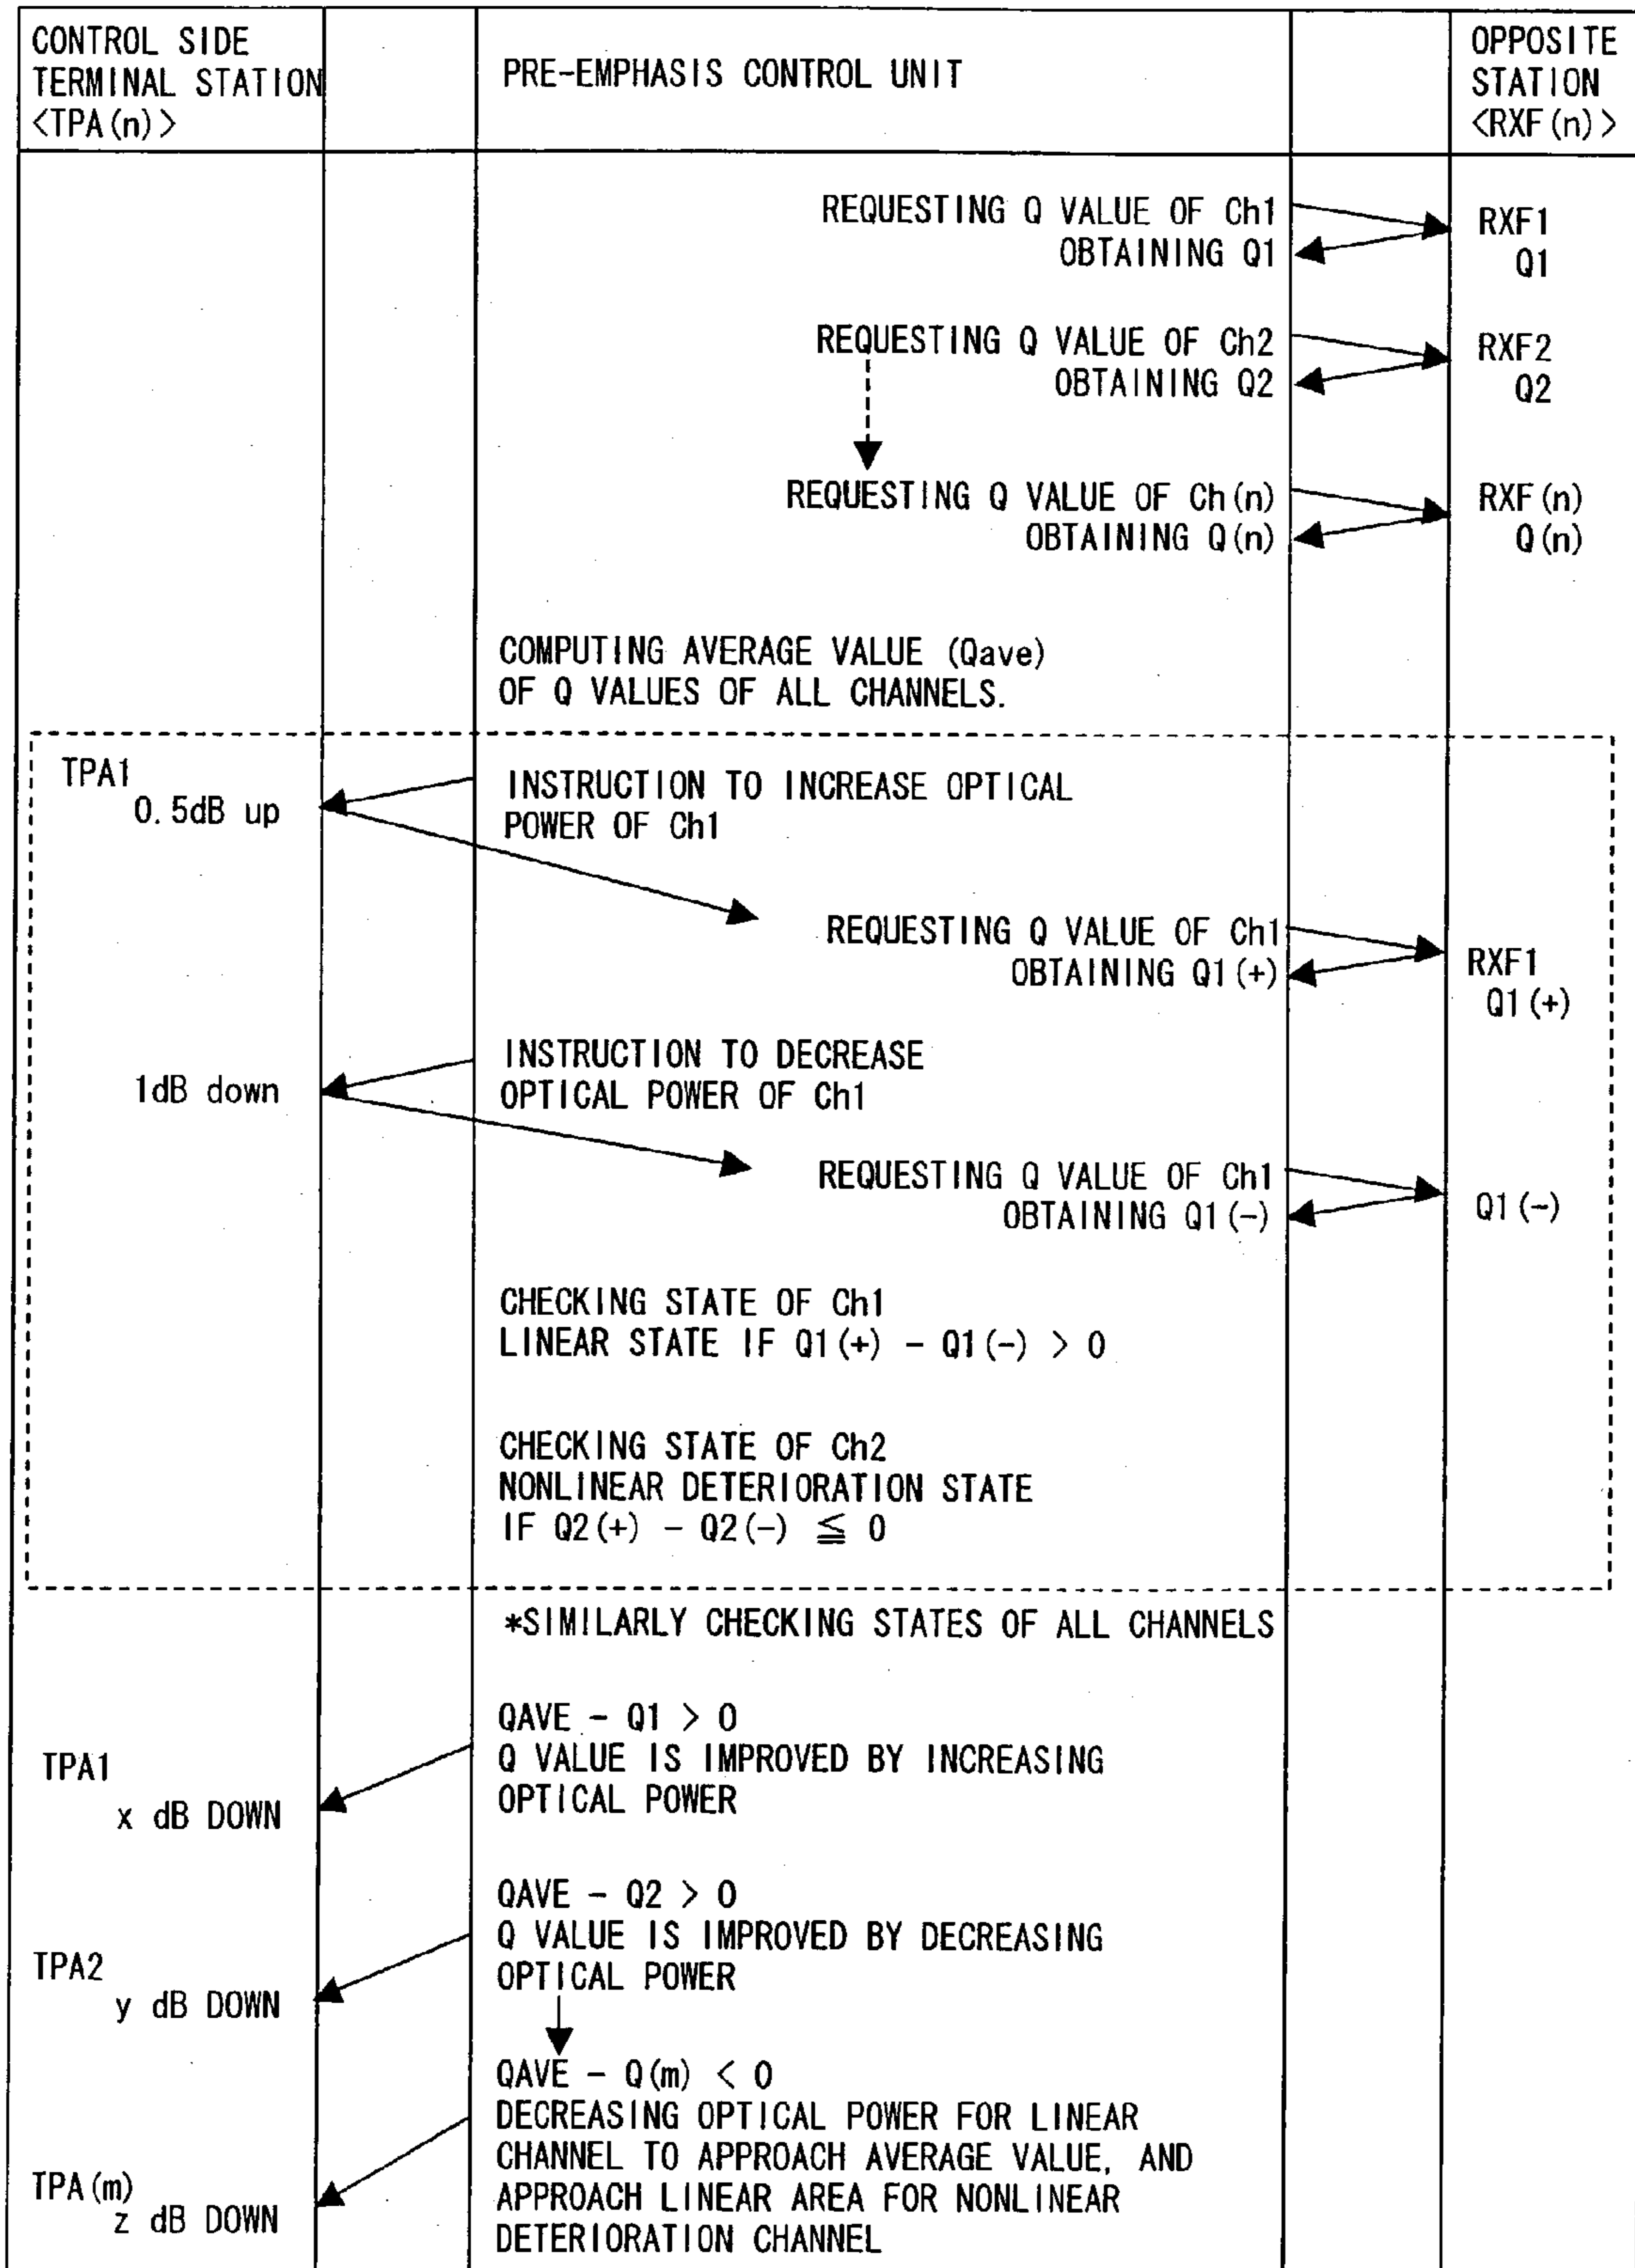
CONTROL SIDE TERMINAL STATION <TPA(n)>

PRE-EMPHASIS CONTROL UNIT

OPPOSITE STATION <RXF(n)>

REQUESTING Q VALUE OF Ch1
OBTAINING Q1

RXF1
Q1

REQUESTING Q VALUE OF Ch2
OBTAINING Q2

RXF2
Q2

REQUESTING Q VALUE OF Ch(n)
OBTAINING Q(n)

RXF(n)
Q(n)

COMPUTING AVERAGE VALUE (Qave) OF Q VALUES OF ALL CHANNELS.

TPA1
0.5dB up

INSTRUCTION TO INCREASE OPTICAL POWER OF Ch1

REQUESTING Q VALUE OF Ch1
OBTAINING Q1(+)

RXF1
Q1(+)

1dB down

INSTRUCTION TO DECREASE OPTICAL POWER OF Ch1

REQUESTING Q VALUE OF Ch1
OBTAINING Q1(−)

Q1(−)

CHECKING STATE OF Ch1
LINEAR STATE IF $Q1(+) - Q1(-) > 0$

CHECKING STATE OF Ch2
NONLINEAR DETERIORATION STATE
IF $Q2(+) - Q2(-) \leqq 0$

*SIMILARLY CHECKING STATES OF ALL CHANNELS

TPA1
x dB DOWN

$QAVE - Q1 > 0$
Q VALUE IS IMPROVED BY INCREASING OPTICAL POWER

TPA2
y dB DOWN

$QAVE - Q2 > 0$
Q VALUE IS IMPROVED BY DECREASING OPTICAL POWER

TPA(m)
z dB DOWN

$QAVE - Q(m) < 0$
DECREASING OPTICAL POWER FOR LINEAR CHANNEL TO APPROACH AVERAGE VALUE, AND APPROACH LINEAR AREA FOR NONLINEAR DETERIORATION CHANNEL